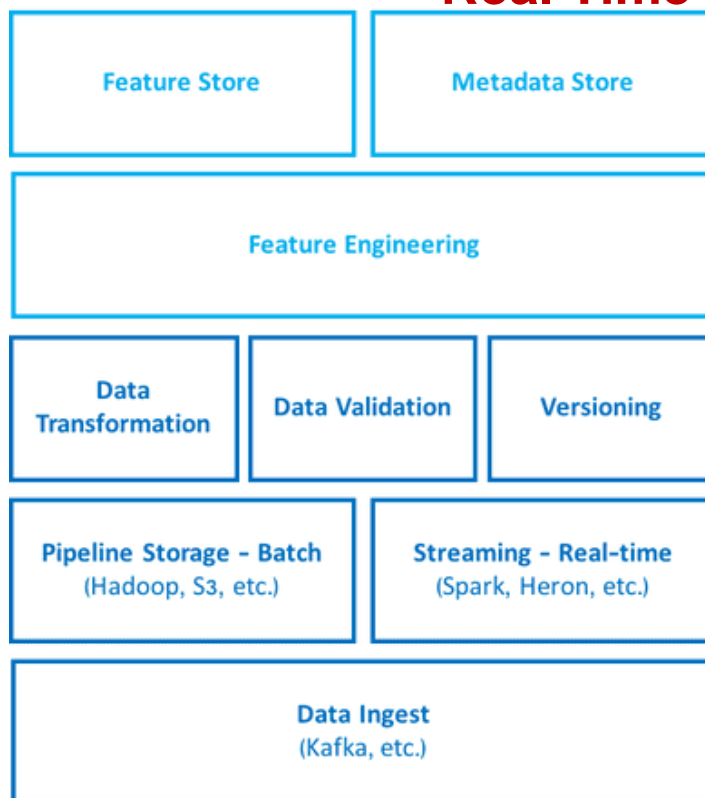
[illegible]

Feature Store

Metadata Store

Feature Engineering

Data Transformation

Data Validation

Versioning

Pipeline Storage - Batch
(Hadoop, S3, etc.)

Streaming - Real-time
(Spark, Heron, etc.)

Data Ingest
(Kafka, etc.)